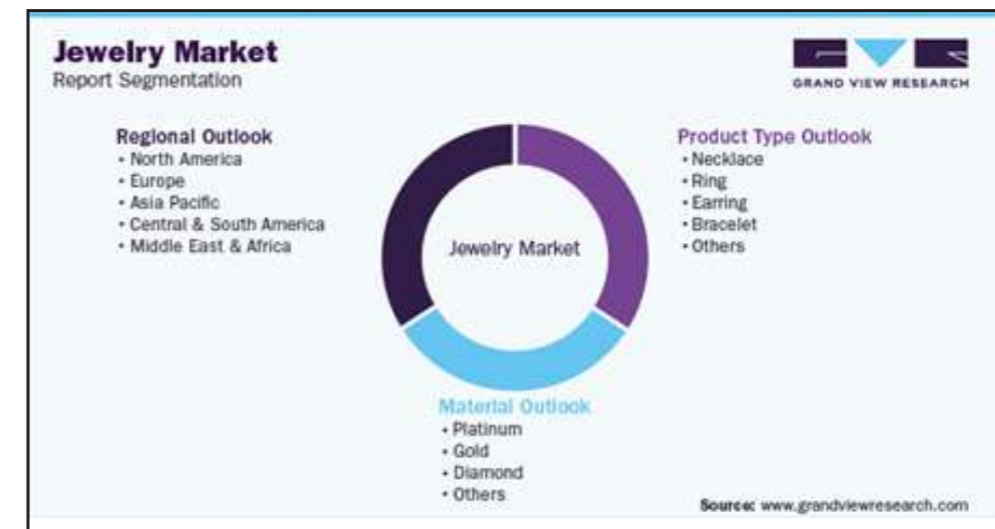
Jewelry Market
Report Segmentation

GRAND VIEW RESEARCH

Regional Outlook
• North America
• Europe
• Asia Pacific
• Central & South America
• Middle East & Africa

Jewelry Market

Product Type Outlook
• Necklace
• Ring
• Earring
• Bracelet
• Others

Material Outlook
• Platinum
• Gold
• Diamond
• Others

Source: www.grandviewresearch.com